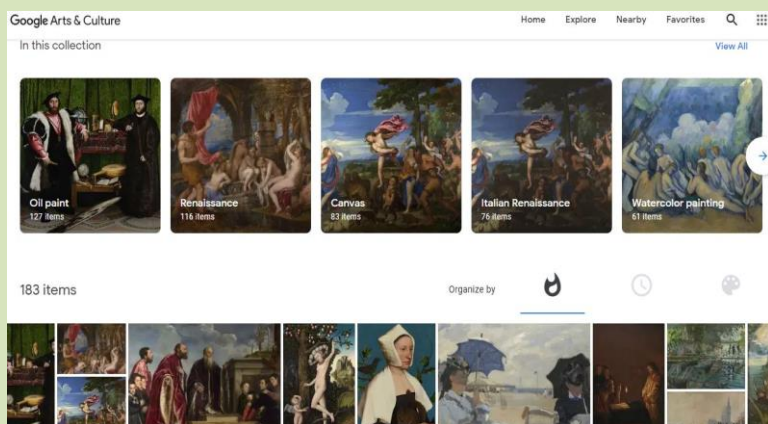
Google Arts & Culture

Home Explore Nearby Favorites

In this collection

View All

Oil paint
127 items

Renaissance
116 items

Canvas
83 items

Italian Renaissance
76 items

Watercolor painting
61 items

183 items

Organize by